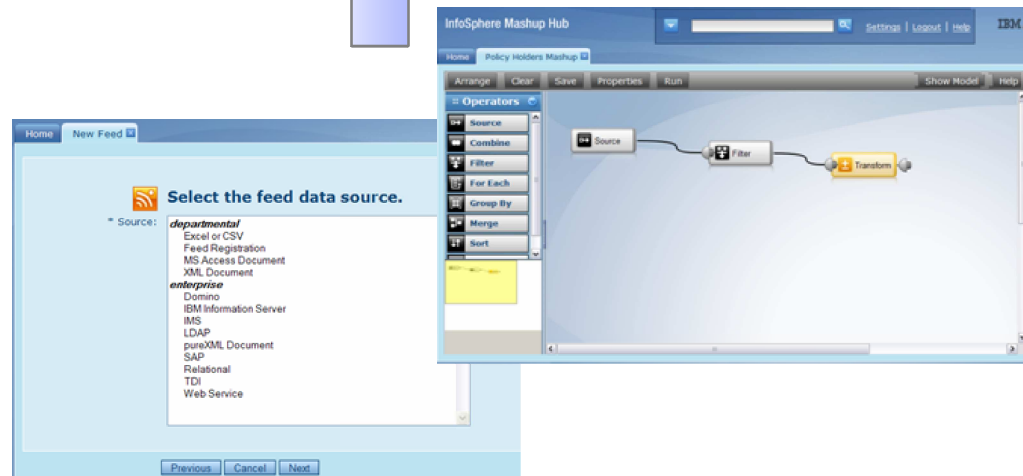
InfoSphere Mashup Hub

Settings | Logout | Help

IBM

Home

Policy Holders Mashup

Arrange Clear Save Properties Run

Show Model Help

Operators

Source

Combine

Filter

For Each

Group By

Merge

Sort

Source

Filter

Transform

Home

New Feed

Select the feed data source.

* Source:

departmental

Excel or CSV

Feed Registration

MS Access Document

XML Document

enterprise

Domino

IBM Information Server

IMS

LDAP

pureXML Document

SAP

Relational

TDI

Web Service

Previous Cancel Next